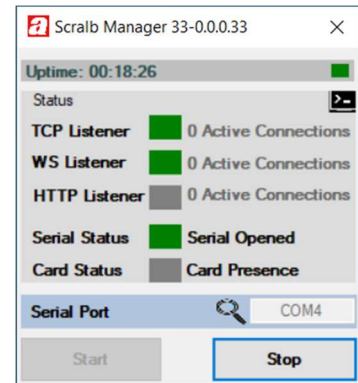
Scralb Manager 33-0.0.0.33 ×

Uptime: 00:18:26

Status

TCP Listener 0 Active Connections

WS Listener 0 Active Connections

HTTP Listener 0 Active Connections

Serial Status Serial Opened

Card Status Card Presence

Serial Port COM4

Start Stop